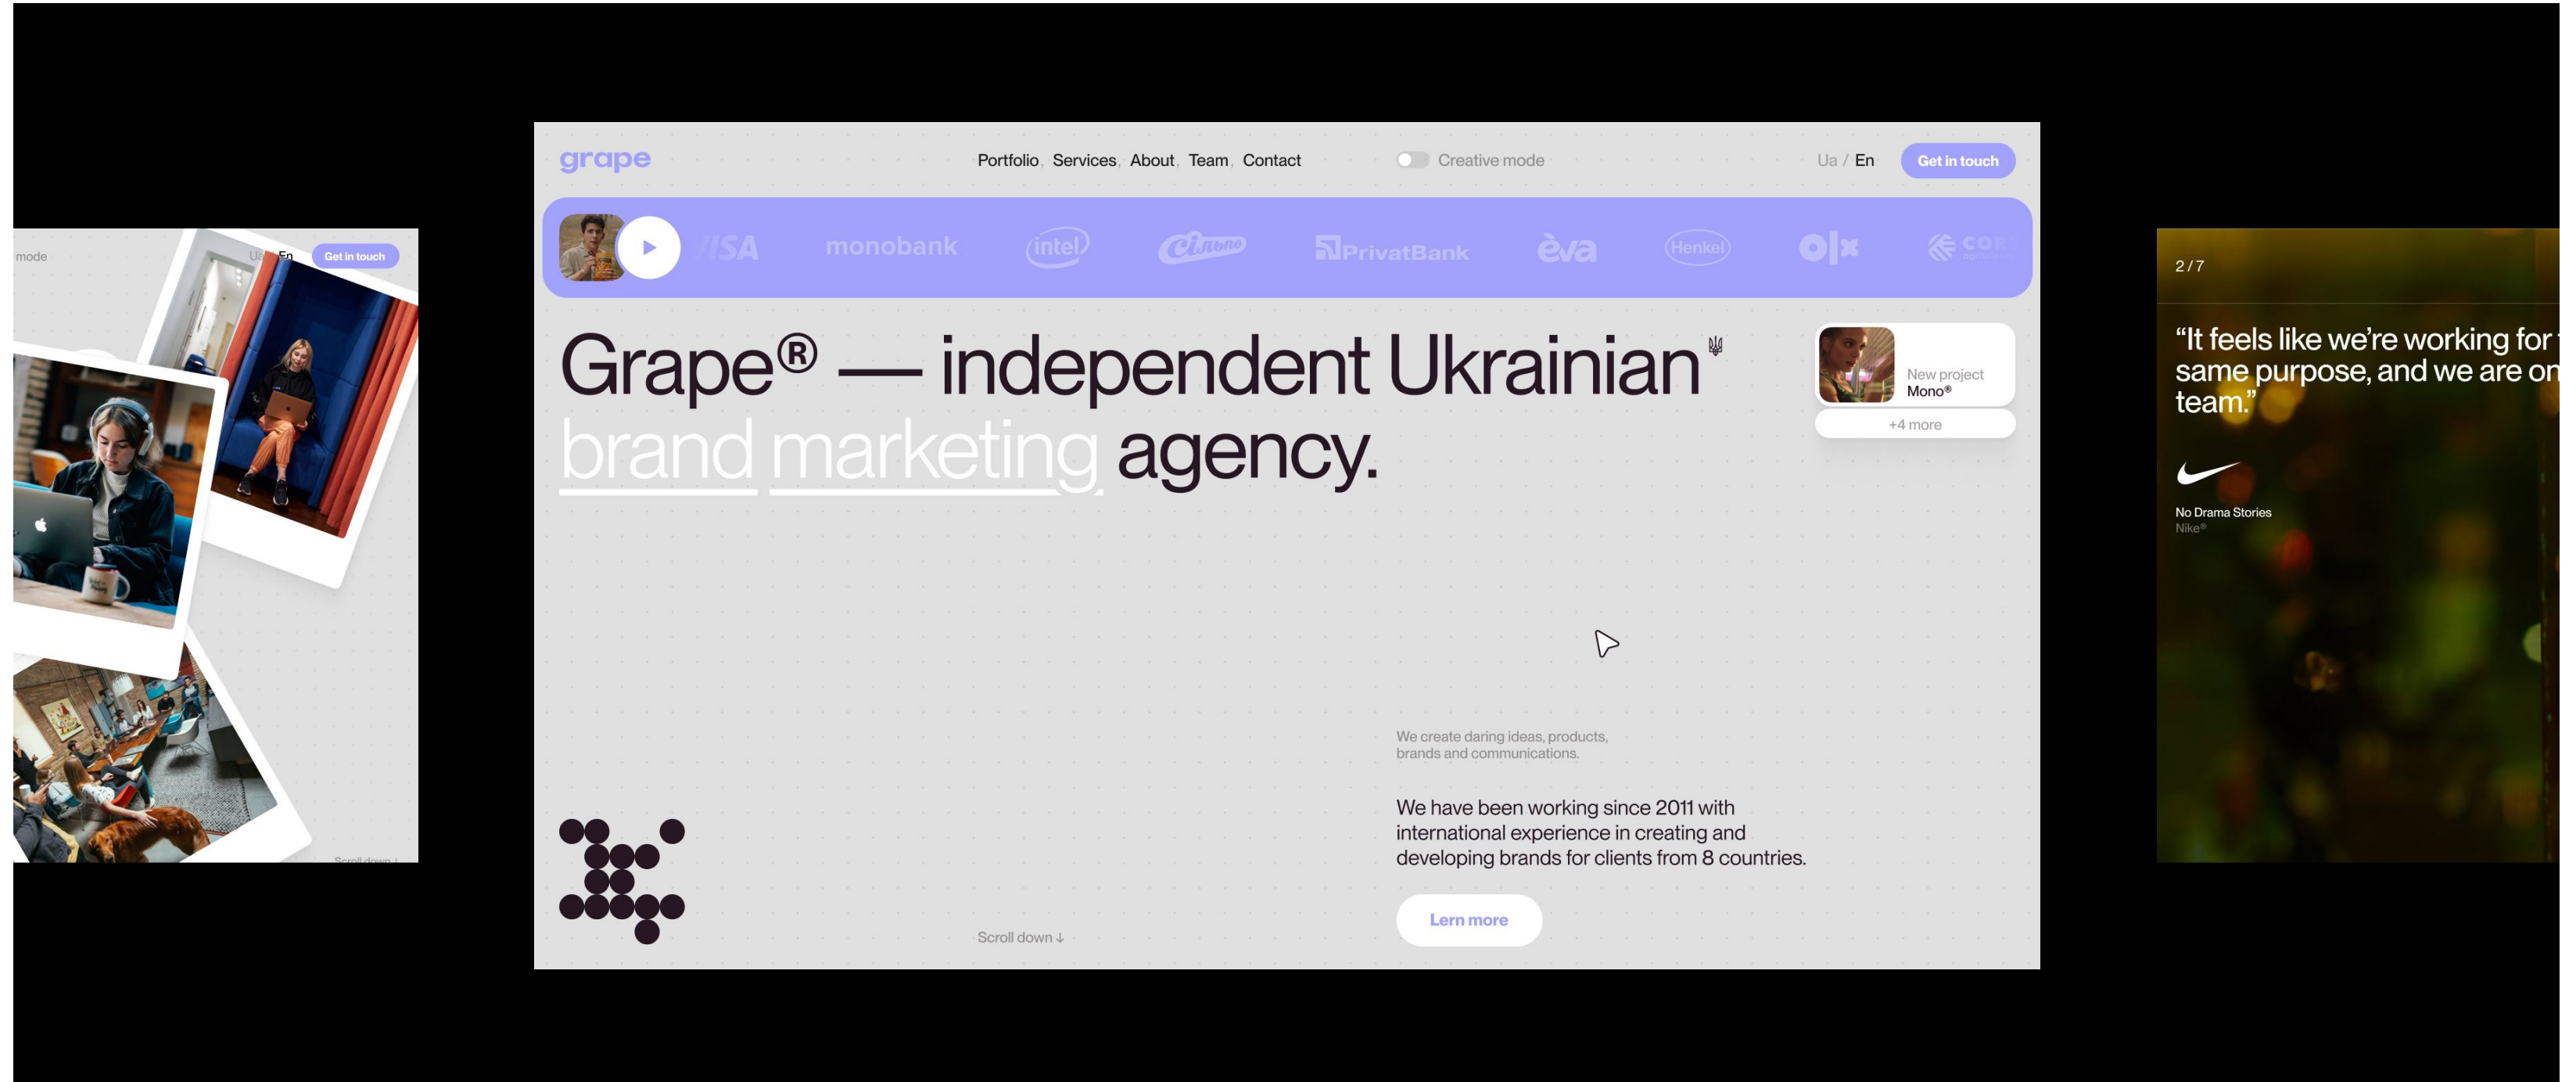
mode

Ua En Get in touch

Scroll down ↓

grape

Portfolio, Services, About, Team, Contact

Creative mode

Ua / En

Get in touch

VISA monobank intel Сільпо PrivatBank eva Henkel olx

Grape® — independent Ukrainian brand marketing agency.

New project
Mono®

+4 more

We create daring ideas, products, brands and communications.

We have been working since 2011 with international experience in creating and developing brands for clients from 8 countries.

Lern more

Scroll down ↓

2 / 7

“It feels like we’re working for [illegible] same purpose, and we are on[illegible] team.”

No Drama Stories
Nike®